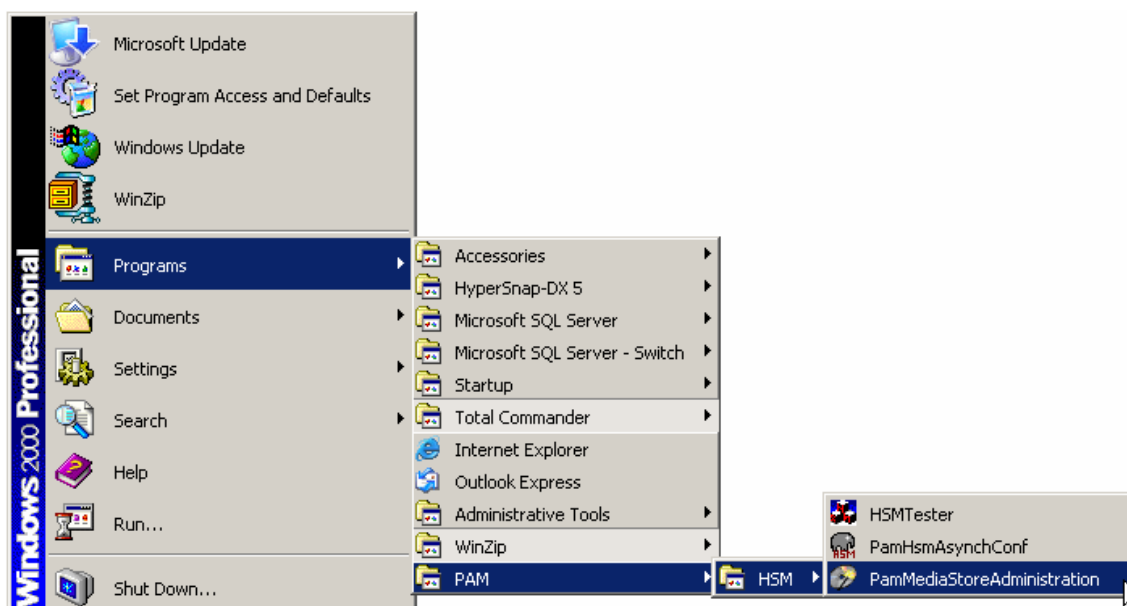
Windows 2000 Professional

Microsoft Update
Set Program Access and Defaults
Windows Update
WinZip
Programs
Documents
Settings
Search
Help
Run...
Shut Down...

Accessories
HyperSnap-DX 5
Microsoft SQL Server
Microsoft SQL Server - Switch
Startup
Total Commander
Internet Explorer
Outlook Express
Administrative Tools
WinZip
PAM

HSM

HSMTester
PamHsmAsynchConf
PamMediaStoreAdministration